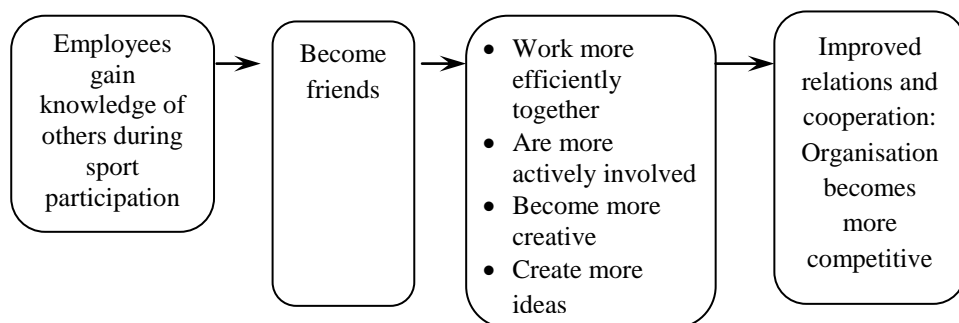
Employees gain knowledge of others during sport participation

Become friends

- Work more efficiently together
- Are more actively involved
- Become more creative
- Create more ideas

Improved relations and cooperation: Organisation becomes more competitive